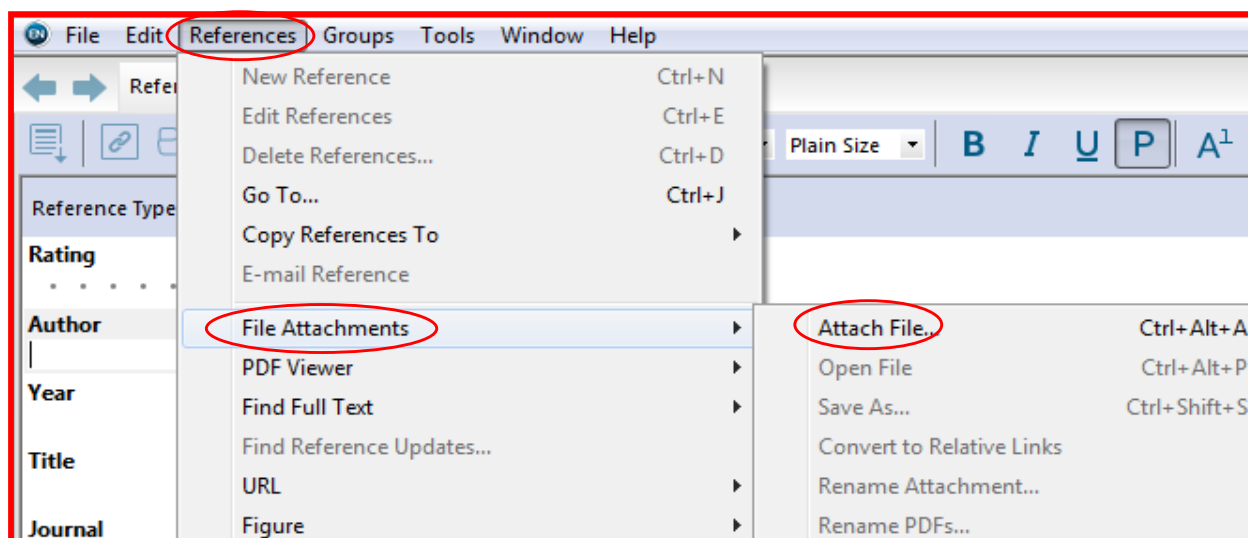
File Edit References Groups Tools Window Help

Refer

Plain Size

B I U P $A^1$

Reference Type

Rating

Author

Year

Title

Journal

New Reference Ctrl+N
Edit References Ctrl+E
Delete References... Ctrl+D
Go To... Ctrl+J
Copy References To
E-mail Reference
File Attachments
PDF Viewer
Find Full Text
Find Reference Updates...
URL
Figure

Attach File... Ctrl+Alt+A
Open File Ctrl+Alt+P
Save As... Ctrl+Shift+S
Convert to Relative Links
Rename Attachment...
Rename PDFs...